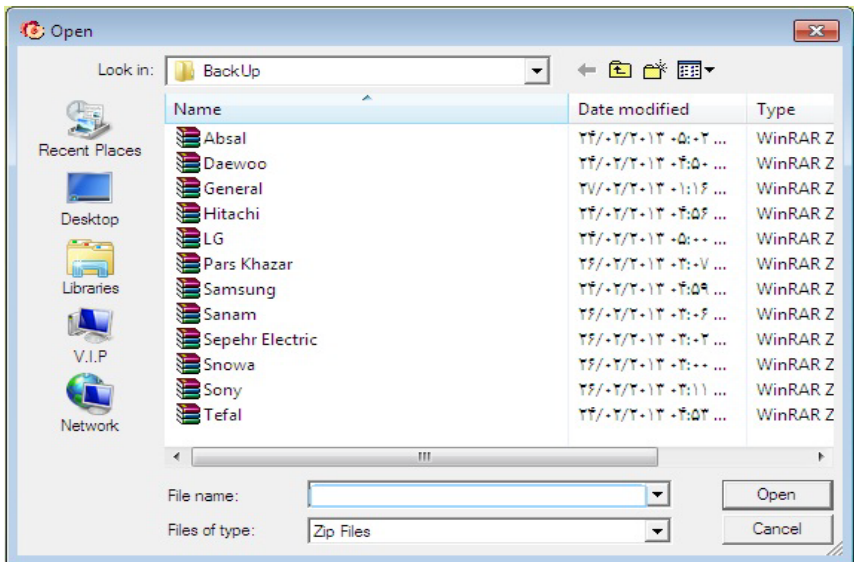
Open

Look in: BackUp

Recent Places
Desktop
Libraries
V.I.P
Network

| Name | Date modified | Type |
|---|---|---|
| Absal | ۲۴/۰۲/۲۰۱۳ ۰۵:۰۲ ... | WinRAR Z |
| Daewoo | ۲۴/۰۲/۲۰۱۳ ۰۴:۵۰ ... | WinRAR Z |
| General | ۲۷/۰۲/۲۰۱۳ ۰۱:۱۶ ... | WinRAR Z |
| Hitachi | ۲۴/۰۲/۲۰۱۳ ۰۴:۵۶ ... | WinRAR Z |
| LG | ۲۴/۰۲/۲۰۱۳ ۰۵:۰۰ ... | WinRAR Z |
| Pars Khazar | ۲۶/۰۲/۲۰۱۳ ۰۳:۰۷ ... | WinRAR Z |
| Samsung | ۲۴/۰۲/۲۰۱۳ ۰۴:۵۹ ... | WinRAR Z |
| Sanam | ۲۶/۰۲/۲۰۱۳ ۰۳:۰۶ ... | WinRAR Z |
| Sepehr Electric | ۲۶/۰۲/۲۰۱۳ ۰۳:۰۲ ... | WinRAR Z |
| Snowa | ۲۶/۰۲/۲۰۱۳ ۰۳:۰۰ ... | WinRAR Z |
| Sony | ۲۶/۰۲/۲۰۱۳ ۰۳:۱۱ ... | WinRAR Z |
| Tefal | ۲۴/۰۲/۲۰۱۳ ۰۴:۵۳ ... | WinRAR Z |

III

File name:
Files of type: Zip Files

Open
Cancel